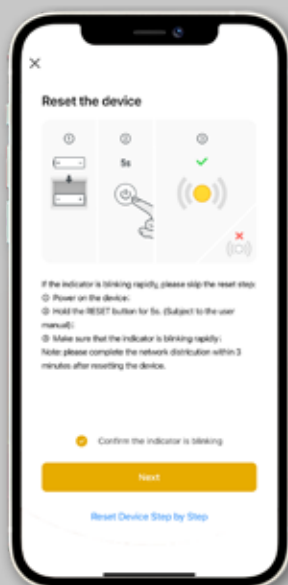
×

Reset the device

①

②

5s

③

If the indicator is blinking rapidly, please skip the reset step:
① Power on the device;
② Hold the RESET button for 5s. (Subject to the user manual);
③ Make sure that the indicator is blinking rapidly;
Note: please complete the network distribution within 3 minutes after resetting the device.

Confirm the indicator is blinking

Next

Reset Device Step by Step